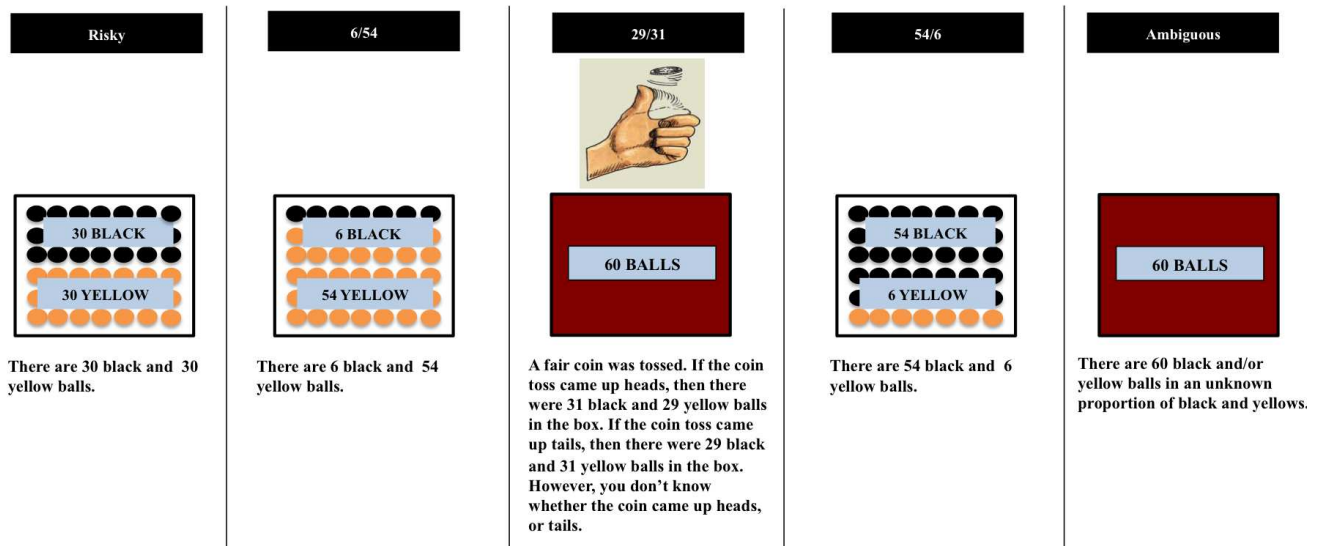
Risky

30 BLACK

30 YELLOW

There are 30 black and 30 yellow balls.

6/54

6 BLACK

54 YELLOW

There are 6 black and 54 yellow balls.

29/31

60 BALLS

A fair coin was tossed. If the coin toss came up heads, then there were 31 black and 29 yellow balls in the box. If the coin toss came up tails, then there were 29 black and 31 yellow balls in the box. However, you don't know whether the coin came up heads, or tails.

54/6

54 BLACK

6 YELLOW

There are 54 black and 6 yellow balls.

Ambiguous

60 BALLS

There are 60 black and/or yellow balls in an unknown proportion of black and yellows.